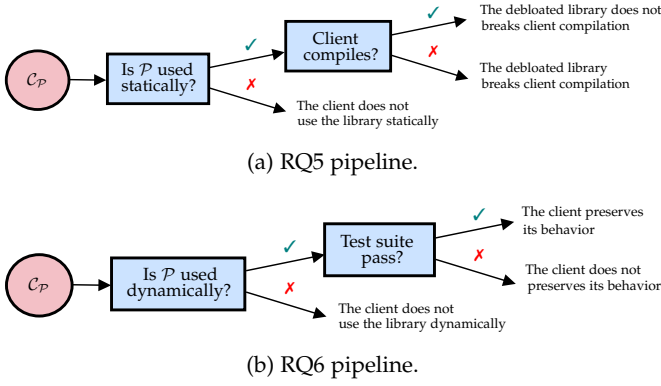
$\mathcal{C}_{\mathcal{P}}$

Is $\mathcal{P}$ used statically?

✓

✗

Client compiles?

✓

✗

The debloated library does not breaks client compilation

The debloated library breaks client compilation

The client does not use the library statically

(a) RQ5 pipeline.

$\mathcal{C}_{\mathcal{P}}$

Is $\mathcal{P}$ used dynamically?

✓

✗

Test suite pass?

✓

✗

The client preserves its behavior

The client does not preserves its behavior

The client does not use the library dynamically

(b) RQ6 pipeline.